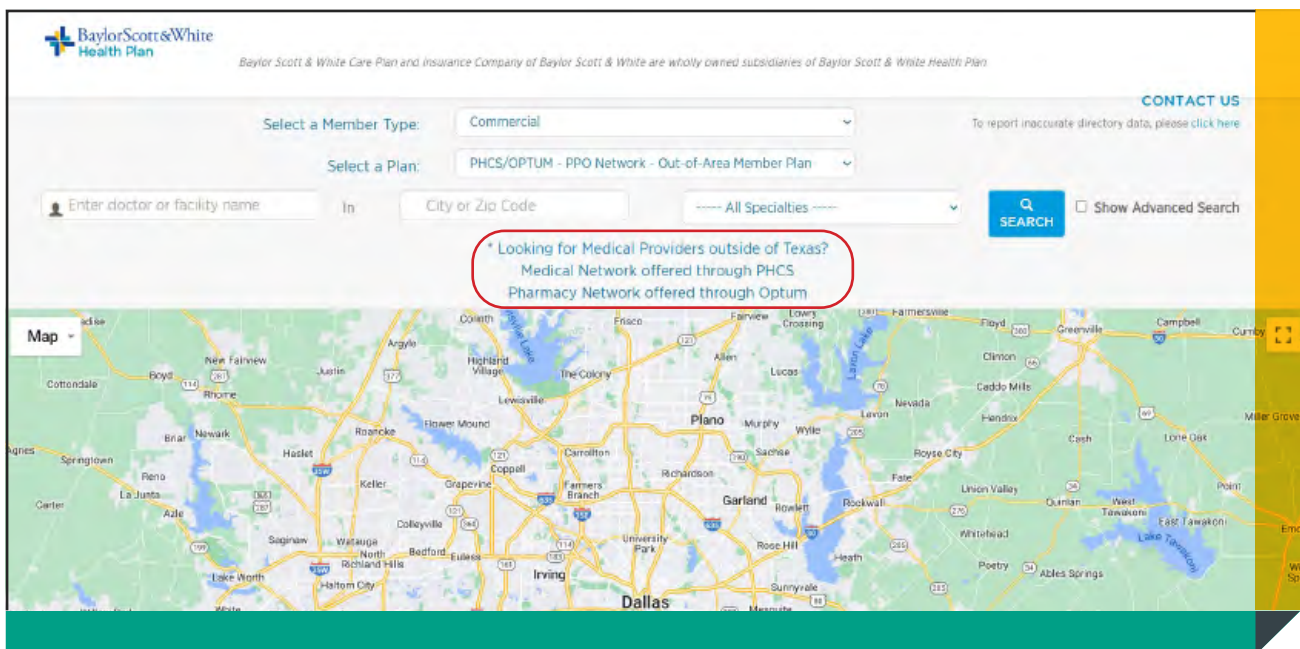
BaylorScott&White Health Plan

Baylor Scott & White Care Plan and Insurance Company of Baylor Scott & White are wholly owned subsidiaries of Baylor Scott & White Health Plan

CONTACT US
To report inaccurate directory data, please click here

Select a Member Type: Commercial

Select a Plan: PHCS/OPTUM - PPO Network - Out-of-Area Member Plan

Enter doctor or facility name In City or Zip Code ----- All Specialties ----- SEARCH Show Advanced Search

* Looking for Medical Providers outside of Texas?
Medical Network offered through PHCS
Pharmacy Network offered through Optum

Map

Paradise, Corinth, Frisco, Fairview, Lowry Crossing, Farmersville, Floyd, Greenville, Campbell, Cumby, Argyle, New Fairview, Justin, Highland Village, The Colony, Allen, Lucas, Celina, Boyd, Rhome, Lewisville, Caddo Mills, Cottondale, Nevada, Hendrix, Miller Grove, Flower Mound, Plano, Murphy, Wylie, Lavon, Roanoke, Newark, Briar, Haslet, Carrollton, Sachse, Cash, Lone Oak, Springtown, Keller, Coppell, Royse City, Reno, Grapevine, Richardson, Fate, Farmers Branch, Union Valley, Point, La Junta, Garland, Rowlett, Carter, Azle, Rockwall, Quinlan, West Tawakoni, Colleyville, University Park, East Tawakoni, Saginaw, Watauga, Rose Hill, Whitehead, North Richland Hills, Bedford, Euless, Heath, Lake Tawakoni, Irving, Poetry, Lake Worth, Haltom City, Sunnyvale, Ables Springs, Dallas, Mesquite, White, Emory